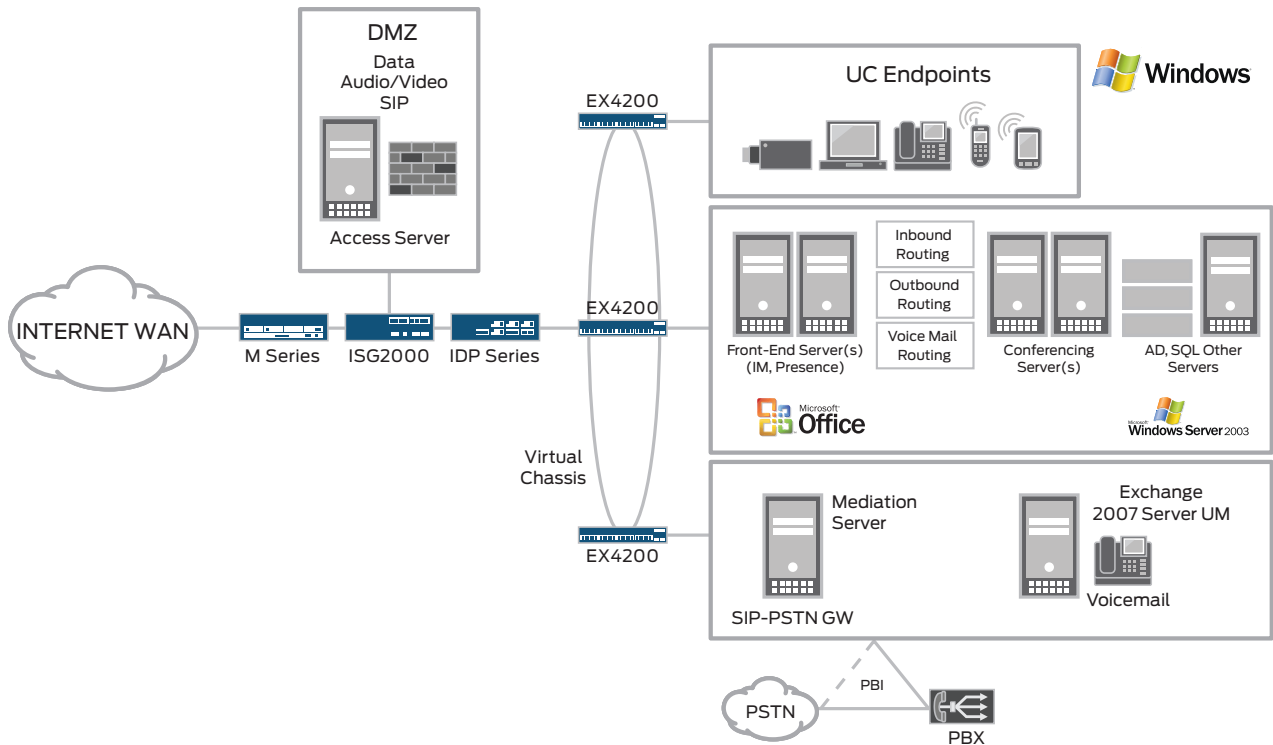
DMZ
Data
Audio/Video
SIP

Access Server

INTERNET WAN

M Series
ISG2000
IDP Series

EX4200
EX4200
Virtual Chassis
EX4200

UC Endpoints

Windows

Inbound Routing
Outbound Routing
Voice Mail Routing

Front-End Server(s) (IM, Presence)
Conferencing Server(s)
AD, SQL Other Servers

Microsoft Office

Microsoft Windows Server 2003

Mediation Server
SIP-PSTN GW

Exchange 2007 Server UM
Voicemail

PBI
PSTN
PBX